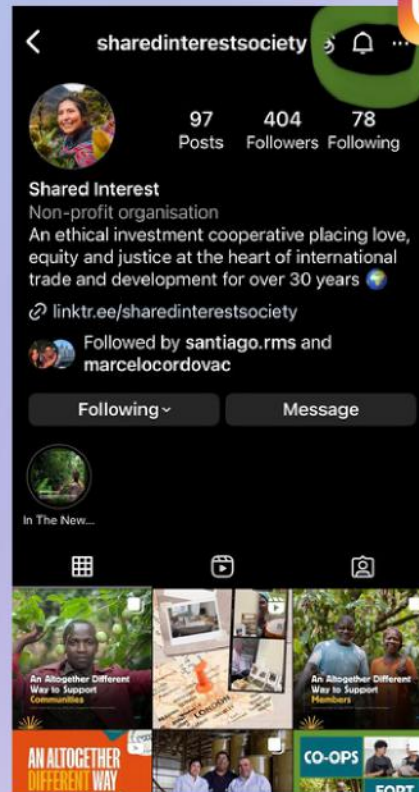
sharedinterestsociety

97 Posts
404 Followers
78 Following

Shared Interest
Non-profit organisation
An ethical investment cooperative placing love, equity and justice at the heart of international trade and development for over 30 years 🌍
linktr.ee/sharedinterestsociety
Followed by santiago.rms and marcelocordovac

Following
Message

In The New...

An Altogether Different Way to Support Communities

An Altogether Different Way to Support Members

AN ALTOGETHER DIFFERENT WAY

CO-OPS

FORT